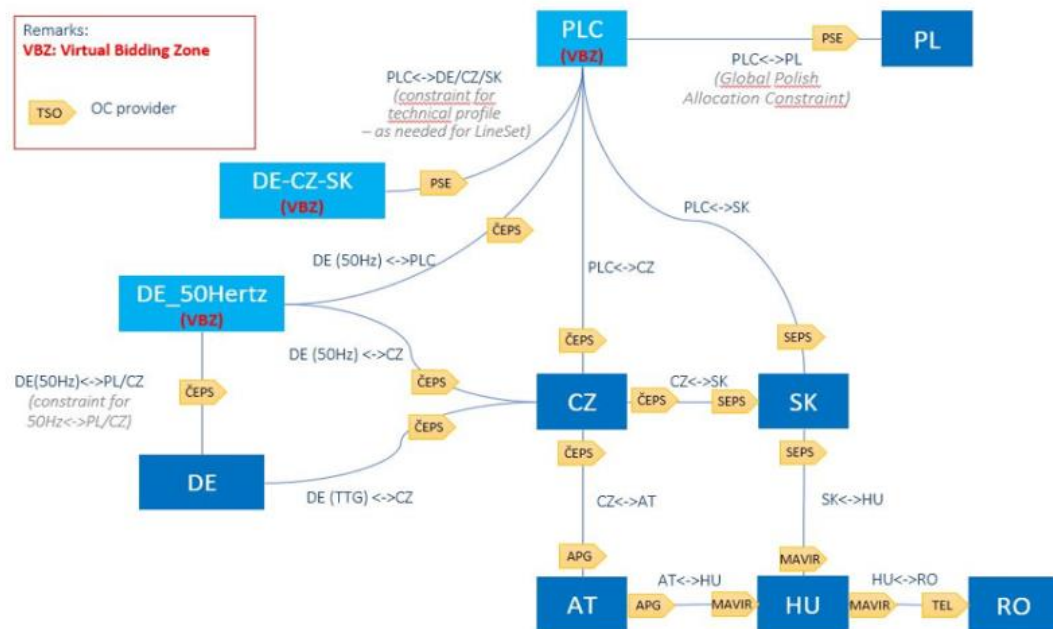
Remarks:
VBZ: Virtual Bidding Zone

TSO OC provider

PLC
(VBZ)

PSE PL

PLC<->PL
(Global Polish Allocation Constraint)

PLC<->DE/CZ/SK
(constraint for technical profile – as needed for LineSet)

DE-CZ-SK
(VBZ)

PSE

ČEPS

PLC<->SK

DE (50Hz) <->PLC

PLC<->CZ

DE_50Hertz
(VBZ)

ČEPS

SEPS

DE (50Hz) <->CZ

DE(50Hz)<->PL/CZ
(constraint for 50Hz<->PL/CZ)

ČEPS

ČEPS

CZ<->SK

CZ

ČEPS

SEPS

SK

ČEPS

ČEPS

SEPS

DE

DE (TTG) <->CZ

CZ<->AT

SK<->HU

APG

MAVIR

AT<->HU

HU<->RO

AT

APG

MAVIR

HU

MAVIR

TEL

RO